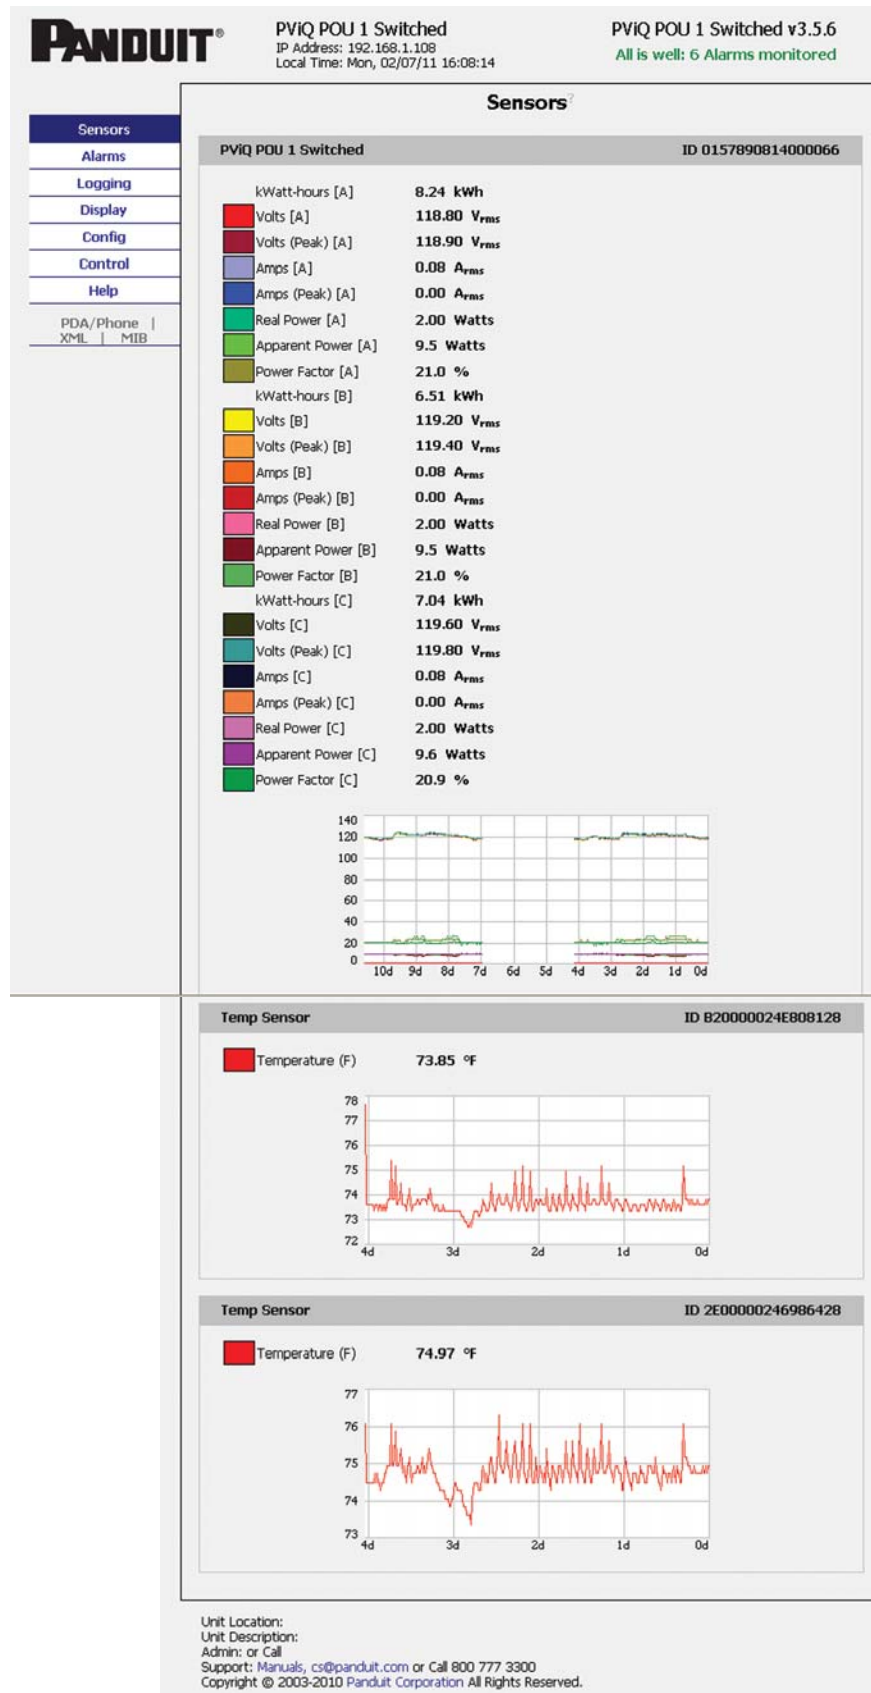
PANDUIT®

PViQ POU 1 Switched
IP Address: 192.168.1.108
Local Time: Mon, 02/07/11 16:08:14

PViQ POU 1 Switched v3.5.6
All is well: 6 Alarms monitored

Sensors
Alarms
Logging
Display
Config
Control
Help

PDA/Phone | XML | MIB

Sensors?

| PViQ POU 1 Switched | ID 0157890814000066 |
|---|---|
| kWatt-hours [A] | 8.24 kWh |
| Volts [A] | 118.80 $V_{rms}$ |
| Volts (Peak) [A] | 118.90 $V_{rms}$ |
| Amps [A] | 0.08 $A_{rms}$ |
| Amps (Peak) [A] | 0.00 $A_{rms}$ |
| Real Power [A] | 2.00 Watts |
| Apparent Power [A] | 9.5 Watts |
| Power Factor [A] | 21.0 % |
| kWatt-hours [B] | 6.51 kWh |
| Volts [B] | 119.20 $V_{rms}$ |
| Volts (Peak) [B] | 119.40 $V_{rms}$ |
| Amps [B] | 0.08 $A_{rms}$ |
| Amps (Peak) [B] | 0.00 $A_{rms}$ |
| Real Power [B] | 2.00 Watts |
| Apparent Power [B] | 9.5 Watts |
| Power Factor [B] | 21.0 % |
| kWatt-hours [C] | 7.04 kWh |
| Volts [C] | 119.60 $V_{rms}$ |
| Volts (Peak) [C] | 119.80 $V_{rms}$ |
| Amps [C] | 0.08 $A_{rms}$ |
| Amps (Peak) [C] | 0.00 $A_{rms}$ |
| Real Power [C] | 2.00 Watts |
| Apparent Power [C] | 9.6 Watts |
| Power Factor [C] | 20.9 % |

140 120 100 80 60 40 20 0
10d 9d 8d 7d 6d 5d 4d 3d 2d 1d 0d

| Temp Sensor | ID B20000024E808128 |
|---|---|
| Temperature (F) | 73.85 °F |

78 77 76 75 74 73 72
4d 3d 2d 1d 0d

| Temp Sensor | ID 2E00000246986428 |
|---|---|
| Temperature (F) | 74.97 °F |

77 76 75 74 73
4d 3d 2d 1d 0d

Unit Location:
Unit Description:
Admin: or Call
Support: Manuals, cs@panduit.com or Call 800 777 3300
Copyright © 2003-2010 Panduit Corporation All Rights Reserved.